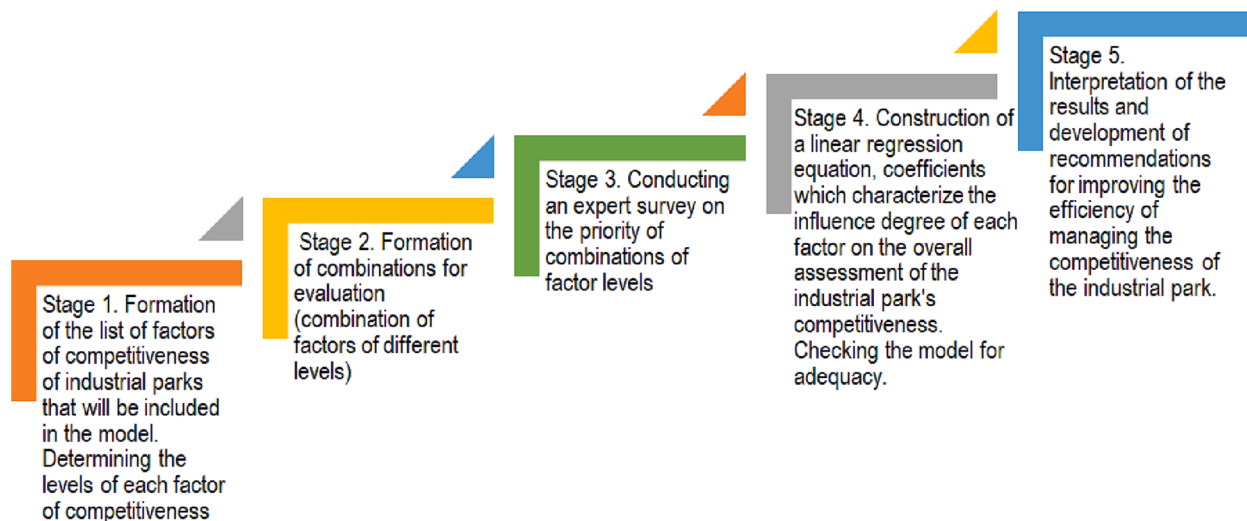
Stage 1. Formation of the list of factors of competitiveness of industrial parks that will be included in the model. Determining the levels of each factor of competitiveness

Stage 2. Formation of combinations for evaluation (combination of factors of different levels)

Stage 3. Conducting an expert survey on the priority of combinations of factor levels

Stage 4. Construction of a linear regression equation, coefficients which characterize the influence degree of each factor on the overall assessment of the industrial park's competitiveness. Checking the model for adequacy.

Stage 5. Interpretation of the results and development of recommendations for improving the efficiency of managing the competitiveness of the industrial park.